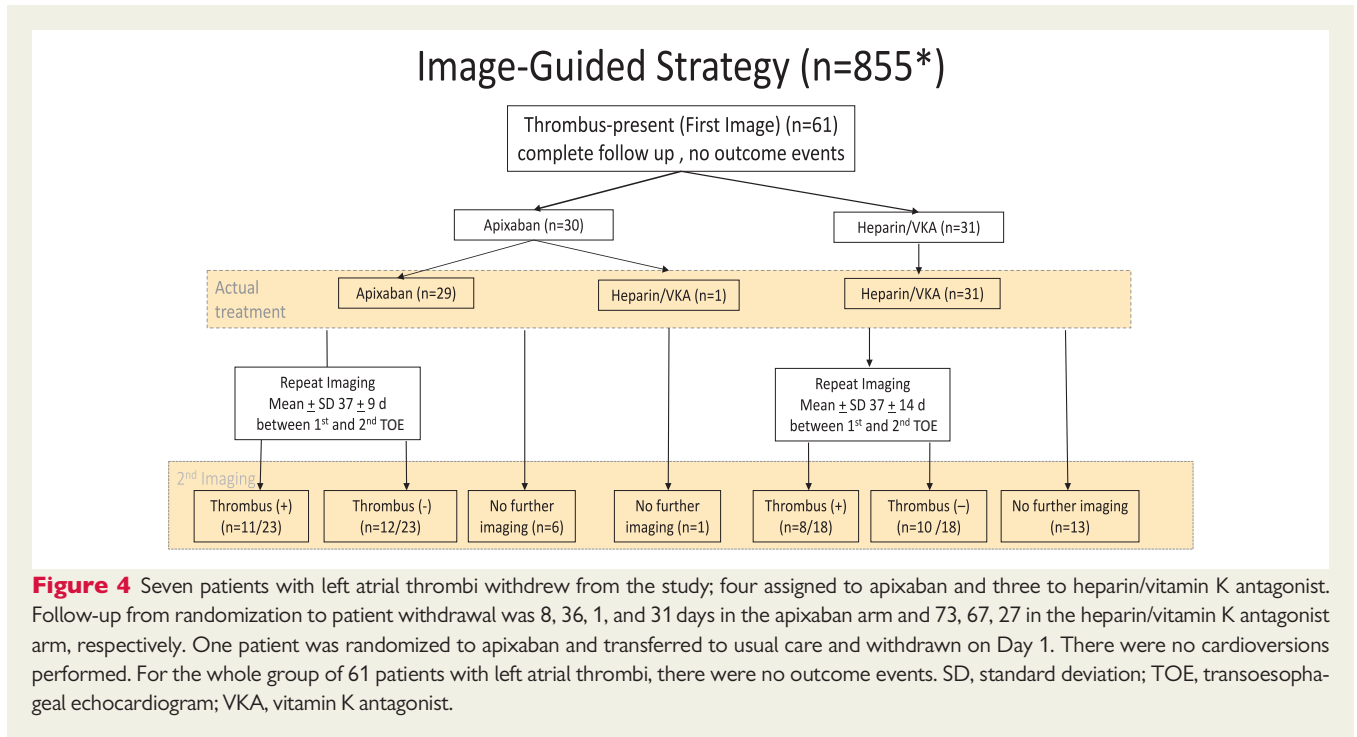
Image-Guided Strategy (n=855*)

Thrombus-present (First Image) (n=61) complete follow up , no outcome events

Apixaban (n=30)

Heparin/VKA (n=31)

Actual treatment

Apixaban (n=29)

Heparin/VKA (n=1)

Heparin/VKA (n=31)

Repeat Imaging Mean $\pm$ SD 37 $\pm$ 9 d between 1$^{st}$ and 2$^{nd}$ TOE

Repeat Imaging Mean $\pm$ SD 37 $\pm$ 14 d between 1$^{st}$ and 2$^{nd}$ TOE

2$^{nd}$ Imaging

Thrombus (+) (n=11/23)

Thrombus (-) (n=12/23)

No further imaging (n=6)

No further imaging (n=1)

Thrombus (+) (n=8/18)

Thrombus (–) (n=10 /18)

No further imaging (n=13)

Figure 4 Seven patients with left atrial thrombi withdrew from the study; four assigned to apixaban and three to heparin/vitamin K antagonist. Follow-up from randomization to patient withdrawal was 8, 36, 1, and 31 days in the apixaban arm and 73, 67, 27 in the heparin/vitamin K antagonist arm, respectively. One patient was randomized to apixaban and transferred to usual care and withdrawn on Day 1. There were no cardioversions performed. For the whole group of 61 patients with left atrial thrombi, there were no outcome events. SD, standard deviation; TOE, transoesophageal echocardiogram; VKA, vitamin K antagonist.